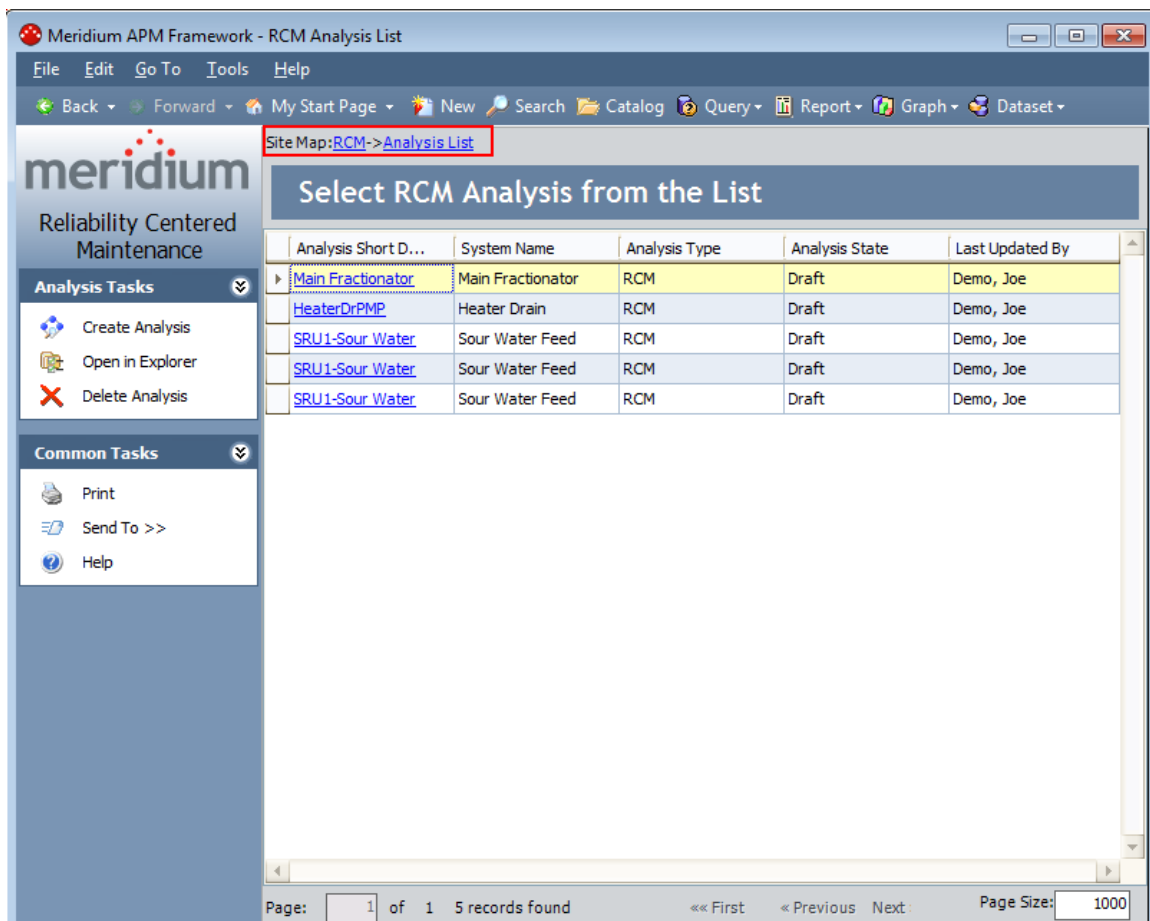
Meridium APM Framework - RCM Analysis List

File Edit Go To Tools Help

Back Forward My Start Page New Search Catalog Query Report Graph Dataset

meridium

Reliability Centered Maintenance

Analysis Tasks

Create Analysis
Open in Explorer
Delete Analysis

Common Tasks

Print
Send To >>
Help

Site Map:RCM->Analysis List

Select RCM Analysis from the List

| Analysis Short D... | System Name | Analysis Type | Analysis State | Last Updated By |
|---|---|---|---|---|
| Main Fractionator | Main Fractionator | RCM | Draft | Demo, Joe |
| HeaterDrPMP | Heater Drain | RCM | Draft | Demo, Joe |
| SRU1-Sour Water | Sour Water Feed | RCM | Draft | Demo, Joe |
| SRU1-Sour Water | Sour Water Feed | RCM | Draft | Demo, Joe |
| SRU1-Sour Water | Sour Water Feed | RCM | Draft | Demo, Joe |

Page: 1 of 1 5 records found «« First « Previous Next Page Size: 1000